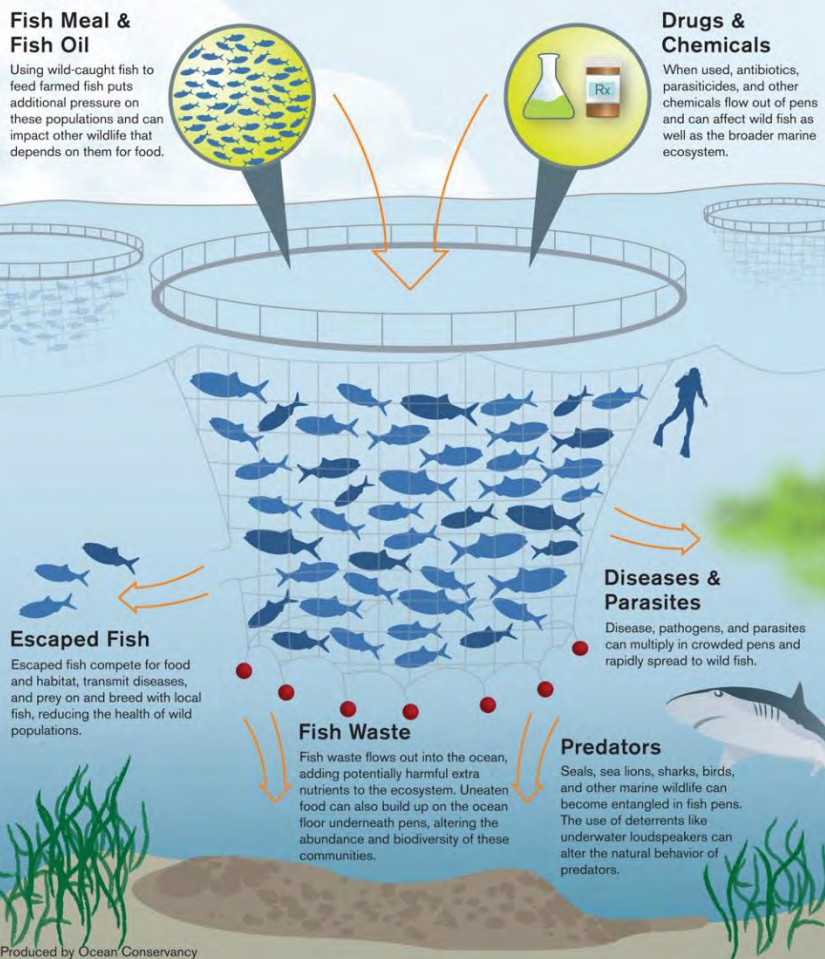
Fish Meal & Fish Oil

Using wild-caught fish to feed farmed fish puts additional pressure on these populations and can impact other wildlife that depends on them for food.

Drugs & Chemicals

When used, antibiotics, parasiticides, and other chemicals flow out of pens and can affect wild fish as well as the broader marine ecosystem.

Rx

Diseases & Parasites

Disease, pathogens, and parasites can multiply in crowded pens and rapidly spread to wild fish.

Escaped Fish

Escaped fish compete for food and habitat, transmit diseases, and prey on and breed with local fish, reducing the health of wild populations.

Fish Waste

Fish waste flows out into the ocean, adding potentially harmful extra nutrients to the ecosystem. Uneaten food can also build up on the ocean floor underneath pens, altering the abundance and biodiversity of these communities.

Predators

Seals, sea lions, sharks, birds, and other marine wildlife can become entangled in fish pens. The use of deterrents like underwater loudspeakers can alter the natural behavior of predators.

Produced by Ocean Conservancy